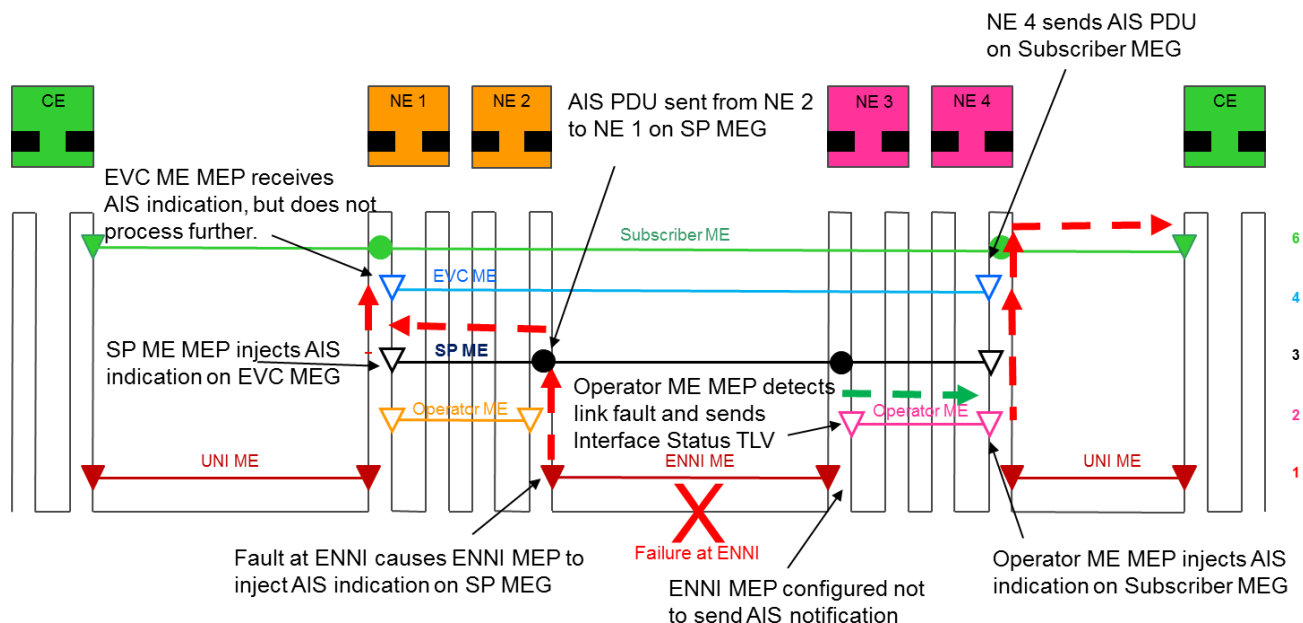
NE 4 sends AIS PDU on Subscriber MEG

CE

NE 1

NE 2

AIS PDU sent from NE 2 to NE 1 on SP MEG

NE 3

NE 4

CE

EVC ME MEP receives AIS indication, but does not process further.

Subscriber ME

6

EVC ME

4

SP ME MEP injects AIS indication on EVC MEG

SP ME

3

Operator ME MEP detects link fault and sends Interface Status TLV

Operator ME

Operator ME

2

UNI ME

ENNI ME

UNI ME

1

Failure at ENNI

Fault at ENNI causes ENNI MEP to inject AIS indication on SP MEG

ENNI MEP configured not to send AIS notification

Operator ME MEP injects AIS indication on Subscriber MEG